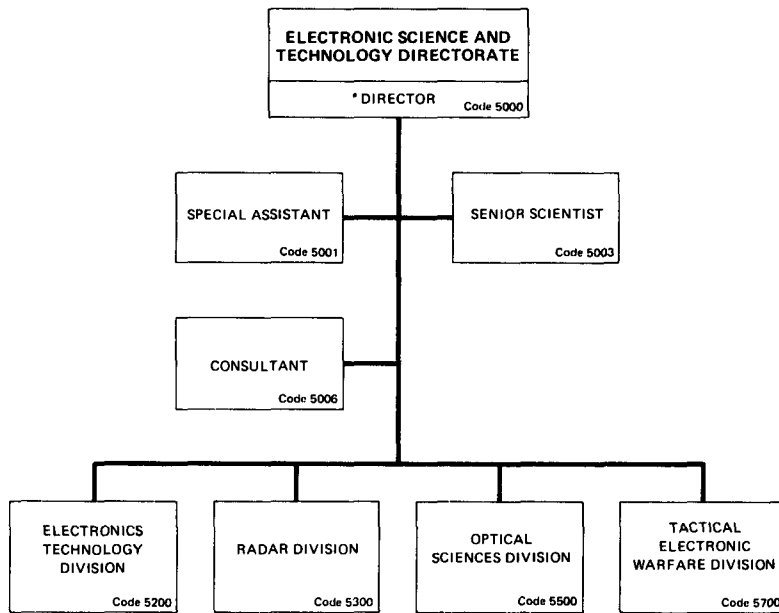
ELECTRONIC SCIENCE AND TECHNOLOGY DIRECTORATE

* DIRECTOR
Code 5000

SPECIAL ASSISTANT
Code 5001

SENIOR SCIENTIST
Code 5003

CONSULTANT
Code 5006

ELECTRONICS TECHNOLOGY DIVISION
Code 5200

RADAR DIVISION
Code 5300

OPTICAL SCIENCES DIVISION
Code 5500

TACTICAL ELECTRONIC WARFARE DIVISION
Code 5700